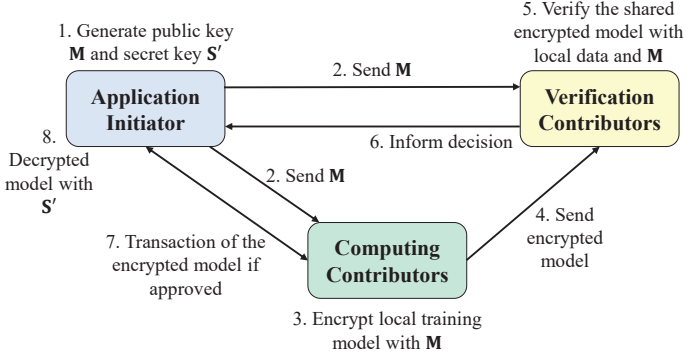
1. Generate public key $\mathbf{M}$ and secret key $\mathbf{S}'$

5. Verify the shared encrypted model with local data and $\mathbf{M}$

2. Send $\mathbf{M}$

Application Initiator

Verification Contributors

6. Inform decision

8. Decrypted model with $\mathbf{S}'$

2. Send $\mathbf{M}$

4. Send encrypted model

7. Transaction of the encrypted model if approved

Computing Contributors

3. Encrypt local training model with $\mathbf{M}$